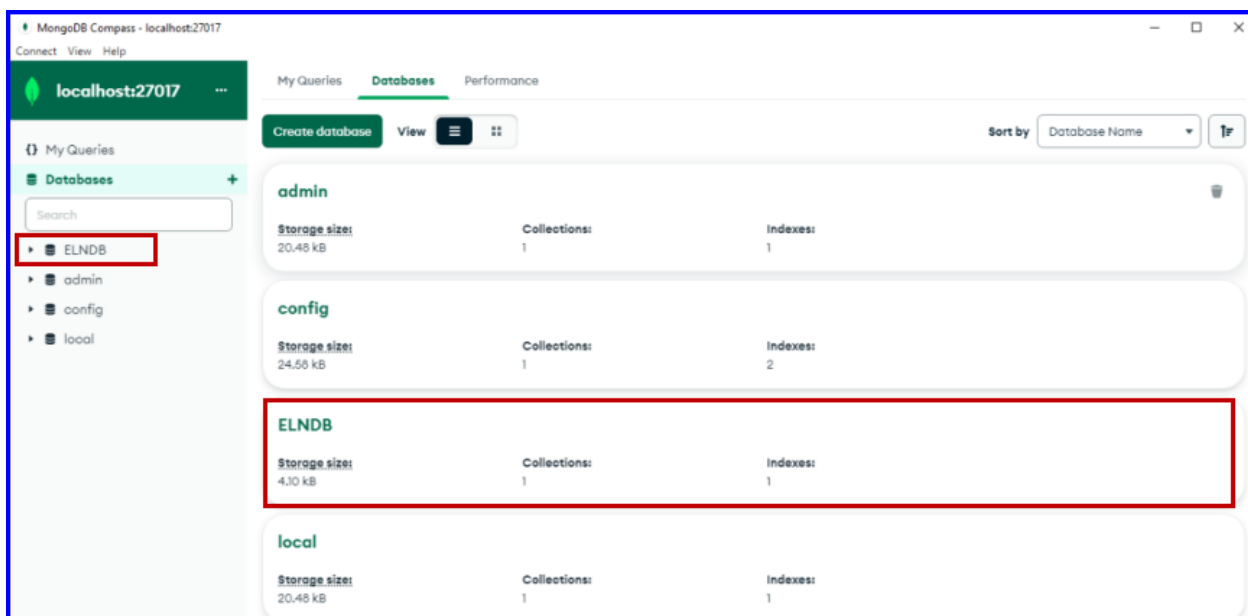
MongoDB Compass - localhost:27017
Connect View Help

localhost:27017 ···

{} My Queries
Databases +
Search
ELNDB
admin
config
local

My Queries Databases Performance

Create database View
Sort by Database Name

admin
Storage size: 20.48 kB
Collections: 1
Indexes: 1

config
Storage size: 24.58 kB
Collections: 1
Indexes: 2

ELNDB
Storage size: 4.10 kB
Collections: 1
Indexes: 1

local
Storage size: 20.48 kB
Collections: 1
Indexes: 1